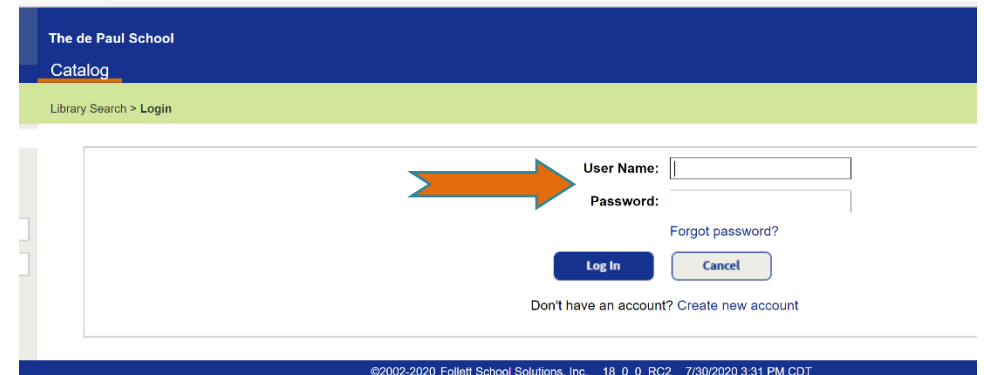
The de Paul School

Catalog

Library Search > Login

User Name:

Password:

Forgot password?

Log In

Cancel

Don't have an account? Create new account

©2002-2020 Follett School Solutions, Inc. 18_0_0_RC2 7/30/2020 3:31 PM CDT